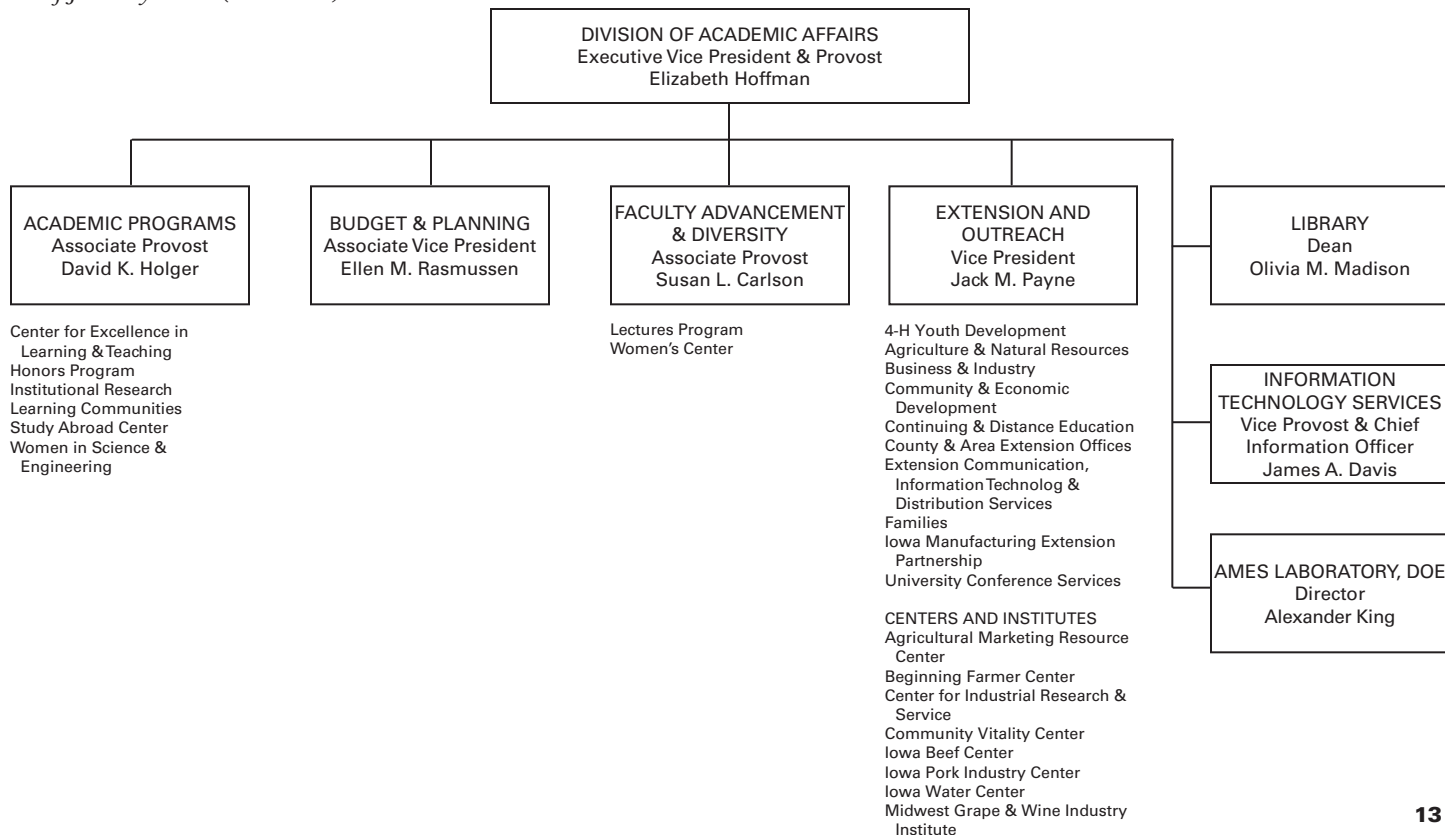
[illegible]

DIVISION OF ACADEMIC AFFAIRS
Executive Vice President & Provost
Elizabeth Hoffman

ACADEMIC PROGRAMS
Associate Provost
David K. Holger

Center for Excellence in Learning & Teaching
Honors Program
Institutional Research
Learning Communities
Study Abroad Center
Women in Science & Engineering

BUDGET & PLANNING
Associate Vice President
Ellen M. Rasmussen

FACULTY ADVANCEMENT & DIVERSITY
Associate Provost
Susan L. Carlson

Lectures Program
Women's Center

EXTENSION AND OUTREACH
Vice President
Jack M. Payne

4-H Youth Development
Agriculture & Natural Resources
Business & Industry
Community & Economic Development
Continuing & Distance Education
County & Area Extension Offices
Extension Communication, Information Technolog & Distribution Services
Families
Iowa Manufacturing Extension Partnership
University Conference Services

CENTERS AND INSTITUTES
Agricultural Marketing Resource Center
Beginning Farmer Center
Center for Industrial Research & Service
Community Vitality Center
Iowa Beef Center
Iowa Pork Industry Center
Iowa Water Center
Midwest Grape & Wine Industry Institute

LIBRARY
Dean
Olivia M. Madison

INFORMATION TECHNOLOGY SERVICES
Vice Provost & Chief Information Officer
James A. Davis

AMES LABORATORY, DOE
Director
Alexander King

13